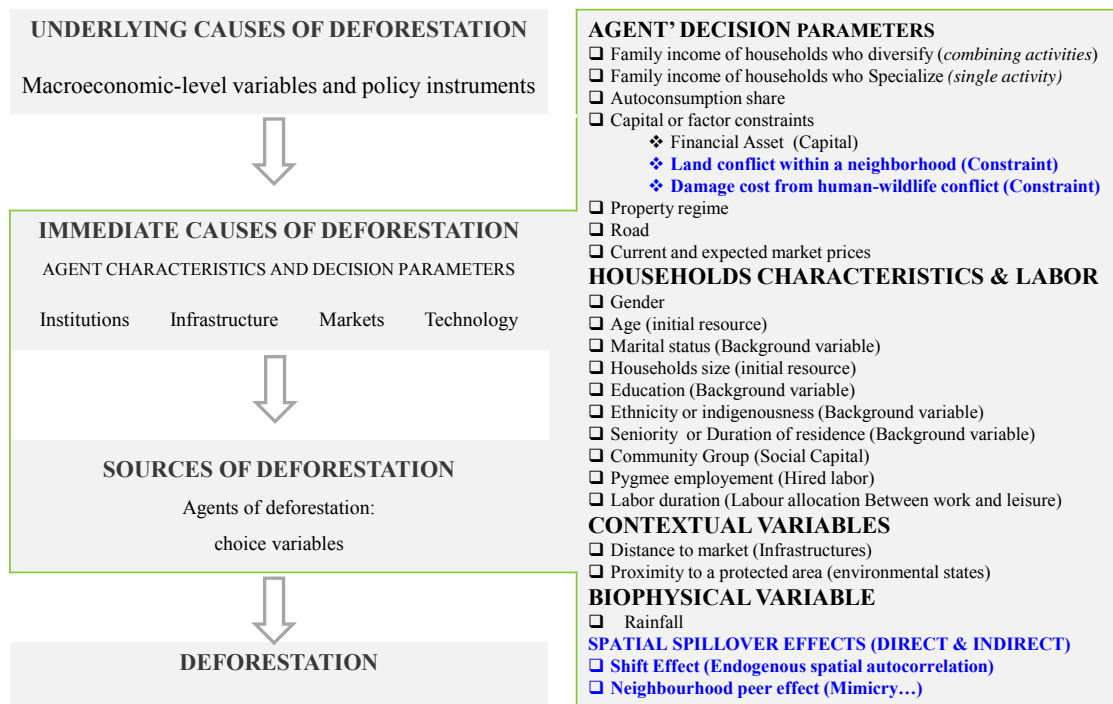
UNDERLYING CAUSES OF DEFORESTATION

Macroeconomic-level variables and policy instruments

IMMEDIATE CAUSES OF DEFORESTATION

AGENT CHARACTERISTICS AND DECISION PARAMETERS

Institutions Infrastructure Markets Technology

SOURCES OF DEFORESTATION

Agents of deforestation:

choice variables

DEFORESTATION

AGENT' DECISION PARAMETERS
❑ Family income of households who diversify (*combining activities*)
❑ Family income of households who Specialize *(single activity)*
❑ Autoconsumption share
❑ Capital or factor constraints
❖ Financial Asset (Capital)
❖ Land conflict within a neighborhood (Constraint)
❖ Damage cost from human-wildlife conflict (Constraint)
❑ Property regime
❑ Road
❑ Current and expected market prices
HOUSEHOLDS CHARACTERISTICS & LABOR
❑ Gender
❑ Age (initial resource)
❑ Marital status (Background variable)
❑ Households size (initial resource)
❑ Education (Background variable)
❑ Ethnicity or indigenousness (Background variable)
❑ Seniority or Duration of residence (Background variable)
❑ Community Group (Social Capital)
❑ Pygmee employement (Hired labor)
❑ Labor duration (Labour allocation Between work and leisure)
CONTEXTUAL VARIABLES
❑ Distance to market (Infrastructures)
❑ Proximity to a protected area (environmental states)
BIOPHYSICAL VARIABLE
❑ Rainfall
SPATIAL SPILLOVER EFFECTS (DIRECT & INDIRECT)
❑ Shift Effect (Endogenous spatial autocorrelation)
❑ Neighbourhood peer effect (Mimicry…)